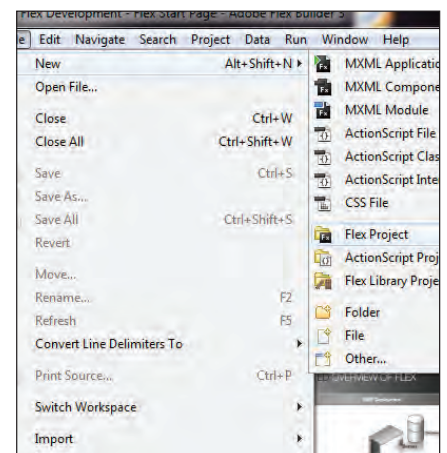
Flex Development - Flex Start Page - Adobe Flex Builder 3

e Edit Navigate Search Project Data Run Window Help

New Alt+Shift+N
Open File...
Close Ctrl+W
Close All Ctrl+Shift+W
Save Ctrl+S
Save As...
Save All Ctrl+Shift+S
Revert
Move...
Rename... F2
Refresh F5
Convert Line Delimiters To
Print Source... Ctrl+P
Switch Workspace
Import

MXML Applicatio
MXML Compone
MXML Module
ActionScript File
ActionScript Clas
ActionScript Inte
CSS File
Flex Project
ActionScript Proj
Flex Library Proje
Folder
File
Other...

OVERVIEW OF FLEX